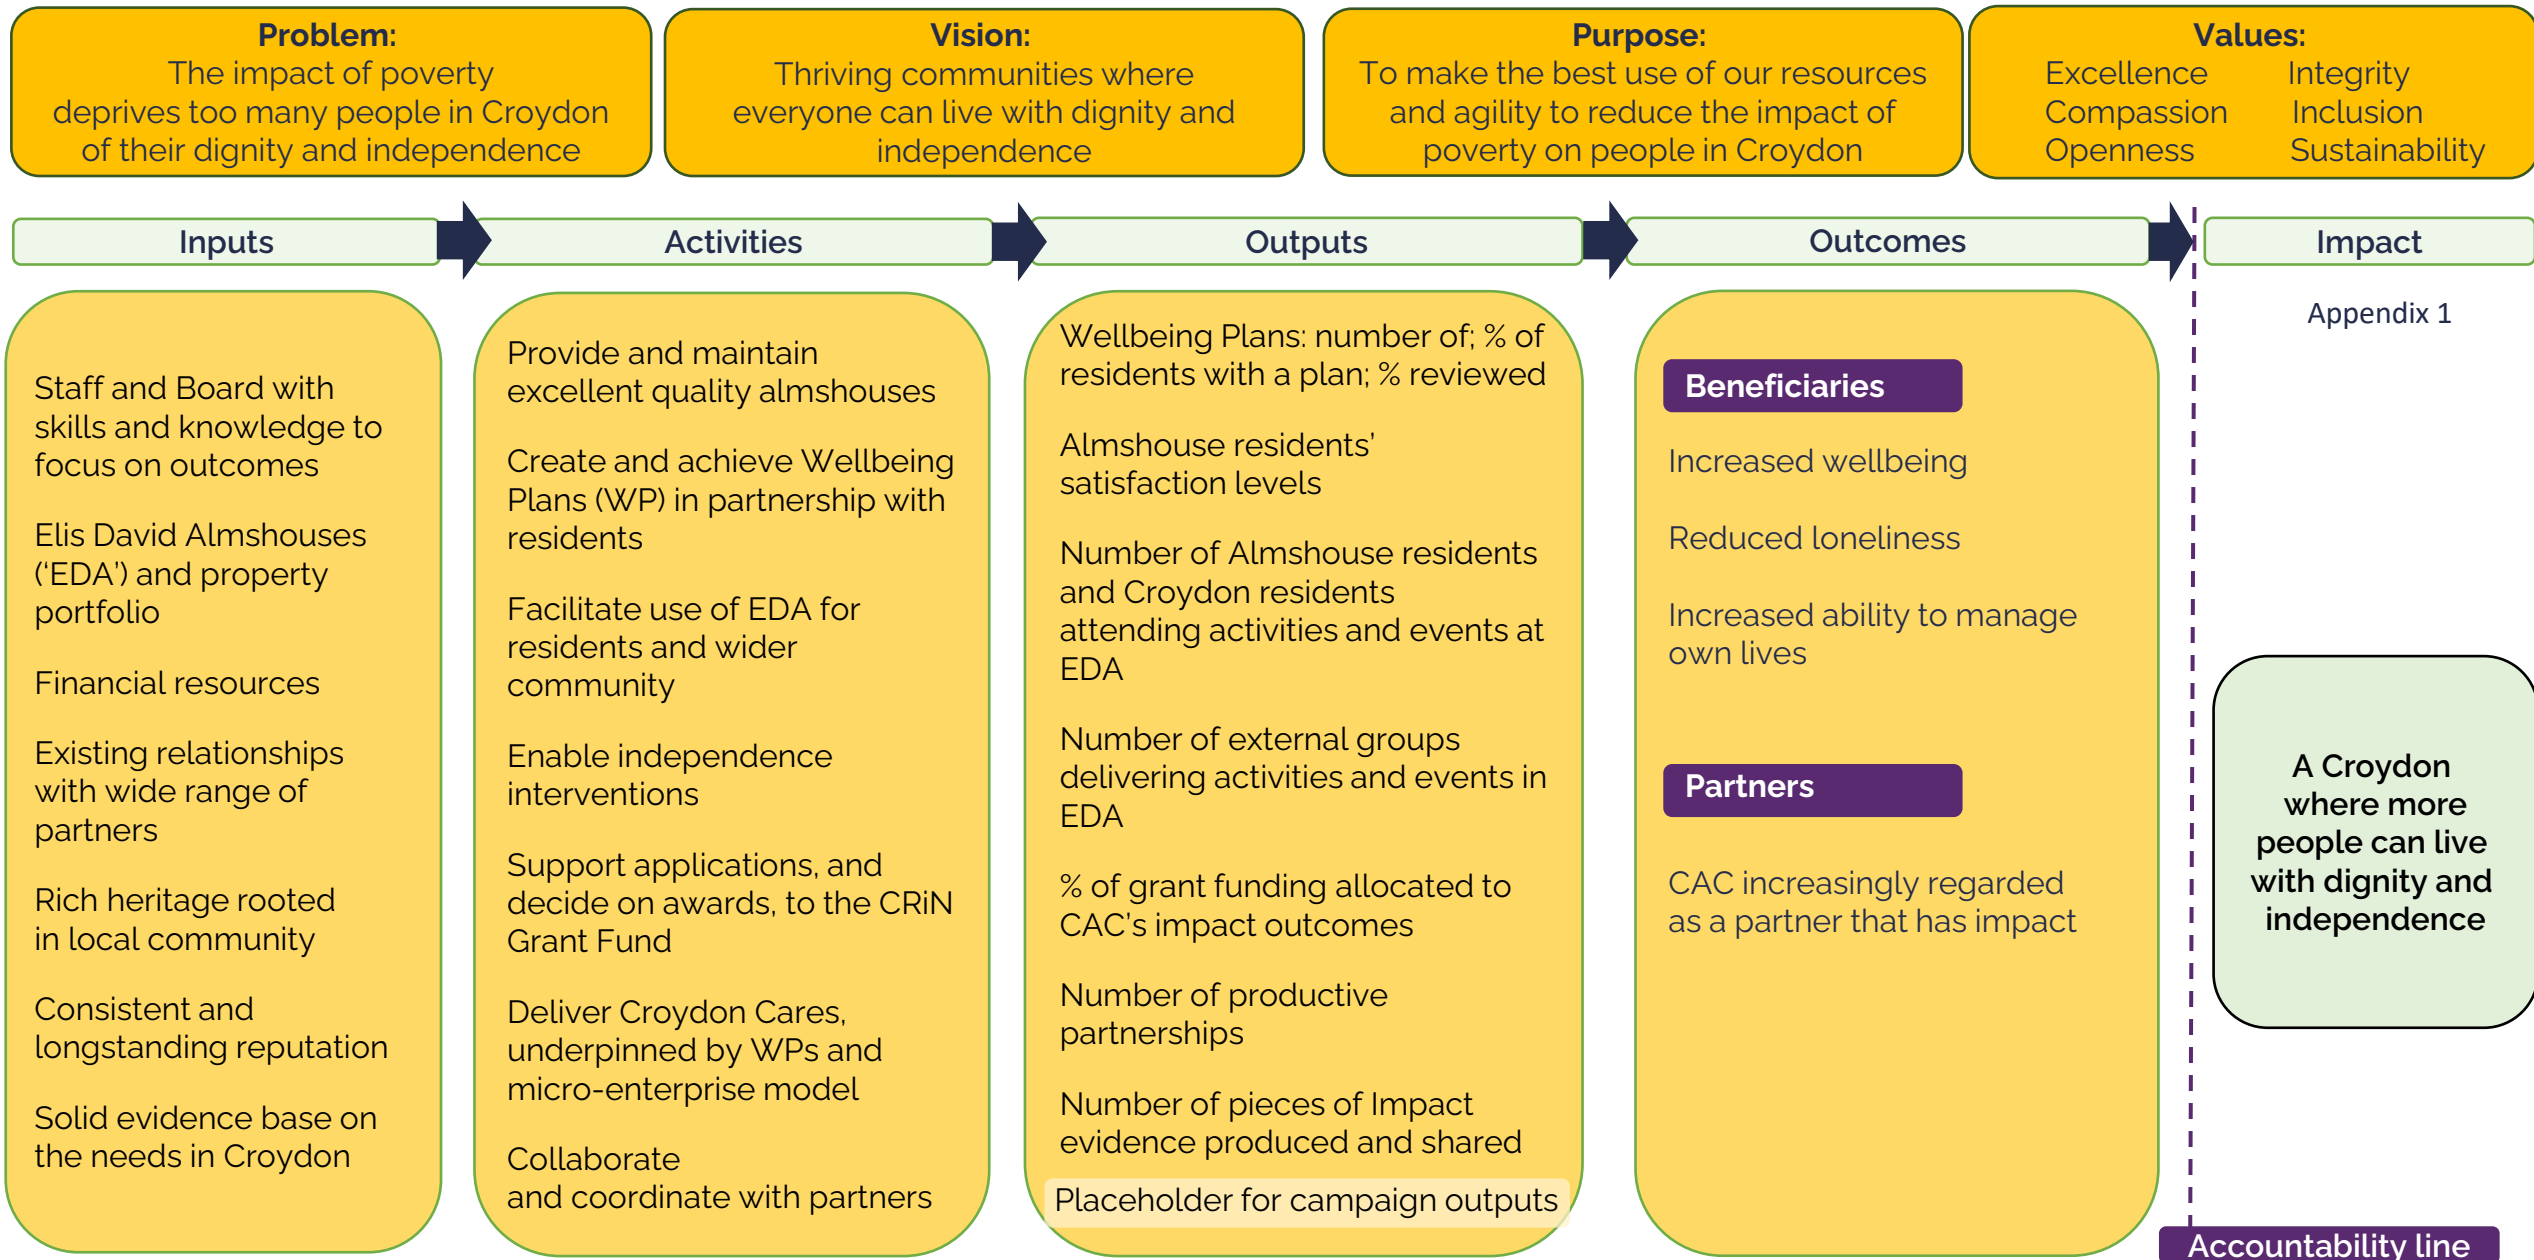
**Problem:**
The impact of poverty deprives too many people in Croydon of their dignity and independence

**Vision:**
Thriving communities where everyone can live with dignity and independence

**Purpose:**
To make the best use of our resources and agility to reduce the impact of poverty on people in Croydon

**Values:**
Excellence
Compassion
Openness
Integrity
Inclusion
Sustainability

Inputs

Activities

Outputs

Outcomes

Impact

Appendix 1

Staff and Board with skills and knowledge to focus on outcomes

Elis David Almshouses ('EDA') and property portfolio

Financial resources

Existing relationships with wide range of partners

Rich heritage rooted in local community

Consistent and longstanding reputation

Solid evidence base on the needs in Croydon

Provide and maintain excellent quality almshouses

Create and achieve Wellbeing Plans (WP) in partnership with residents

Facilitate use of EDA for residents and wider community

Enable independence interventions

Support applications, and decide on awards, to the CRiN Grant Fund

Deliver Croydon Cares, underpinned by WPs and micro-enterprise model

Collaborate and coordinate with partners

Wellbeing Plans: number of; % of residents with a plan; % reviewed

Almshouse residents' satisfaction levels

Number of Almshouse residents and Croydon residents attending activities and events at EDA

Number of external groups delivering activities and events in EDA

% of grant funding allocated to CAC's impact outcomes

Number of productive partnerships

Number of pieces of Impact evidence produced and shared

Placeholder for campaign outputs

**Beneficiaries**

Increased wellbeing

Reduced loneliness

Increased ability to manage own lives

**Partners**

CAC increasingly regarded as a partner that has impact

**A Croydon where more people can live with dignity and independence**

Accountability line